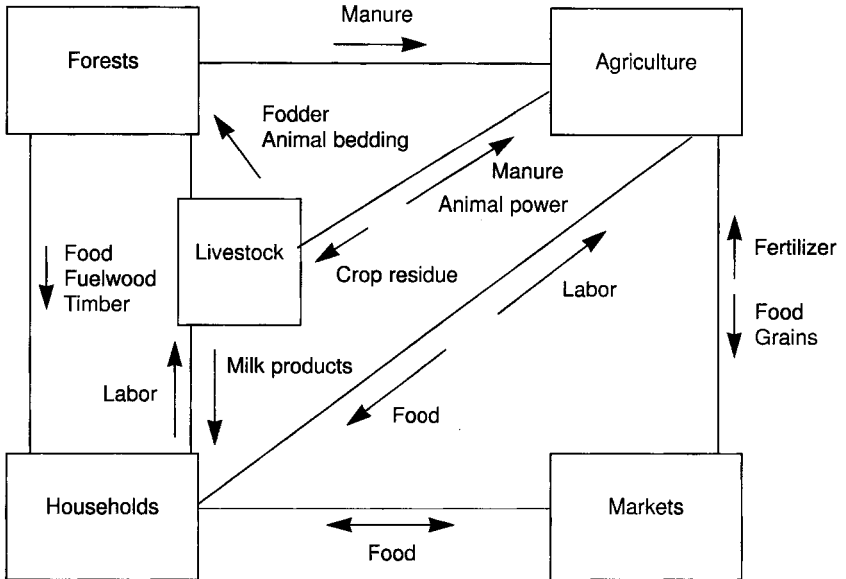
Manure

Forests

Agriculture

Fodder
Animal bedding

Manure
Animal power

Livestock

Crop residue

Food
Fuelwood
Timber

Labor

Fertilizer

Food
Grains

Milk products

Labor

Food

Households

Markets

Food